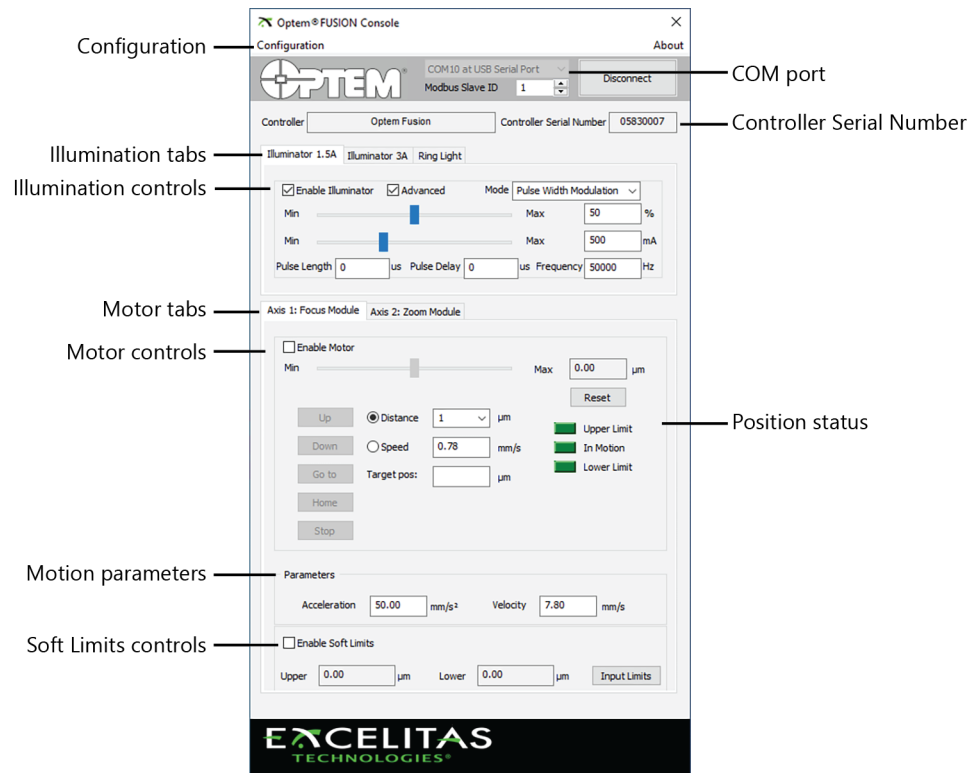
Optem® FUSION Console

Configuration

Configuration

About

OPTEM®

COM10 at USB Serial Port

Disconnect

COM port

Modbus Slave ID 1

Controller Optem Fusion Controller Serial Number 05830007

Controller Serial Number

Illumination tabs

Illuminator 1.5A Illuminator 3A Ring Light

Illumination controls

Enable Illuminator Advanced Mode Pulse Width Modulation

Min Max 50 %

Min Max 500 mA

Pulse Length 0 us Pulse Delay 0 us Frequency 50000 Hz

Motor tabs

Axis 1: Focus Module Axis 2: Zoom Module

Motor controls

Enable Motor

Min Max 0.00 µm

Reset

Up Distance 1 µm

Down Speed 0.78 mm/s

Go to Target pos: µm

Home

Stop

Upper Limit

In Motion

Lower Limit

Position status

Motion parameters

Parameters

Acceleration 50.00 mm/s² Velocity 7.80 mm/s

Soft Limits controls

Enable Soft Limits

Upper 0.00 µm Lower 0.00 µm Input Limits

EXCELITAS TECHNOLOGIES®